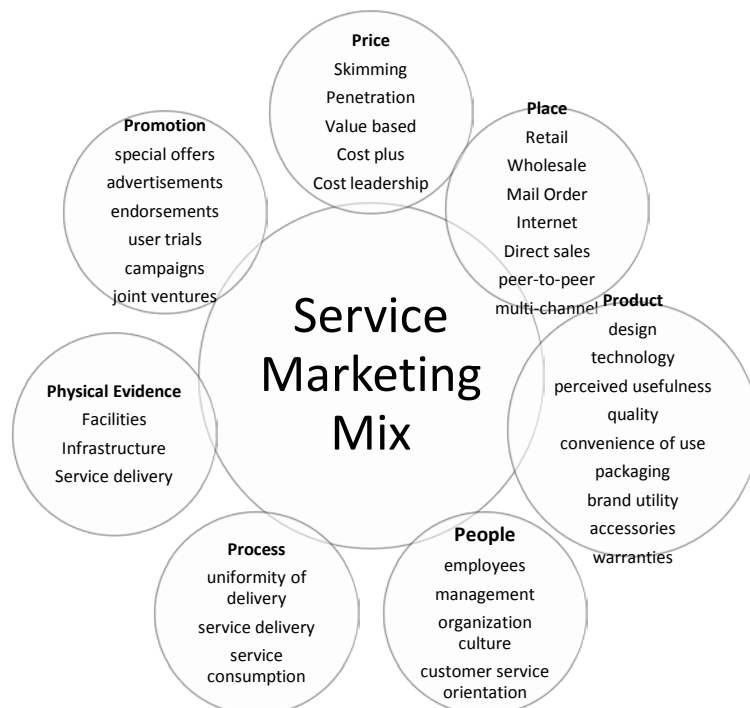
Price
Skimming
Penetration
Value based
Cost plus
Cost leadership

Place
Retail
Wholesale
Mail Order
Internet
Direct sales
peer-to-peer
multi-channel

Promotion
special offers
advertisements
endorsements
user trials
campaigns
joint ventures

Service Marketing Mix

Product
design
technology
perceived usefulness
quality
convenience of use
packaging
brand utility
accessories
warranties

Physical Evidence
Facilities
Infrastructure
Service delivery

Process
uniformity of delivery
service delivery
service consumption

People
employees
management
organization culture
customer service orientation